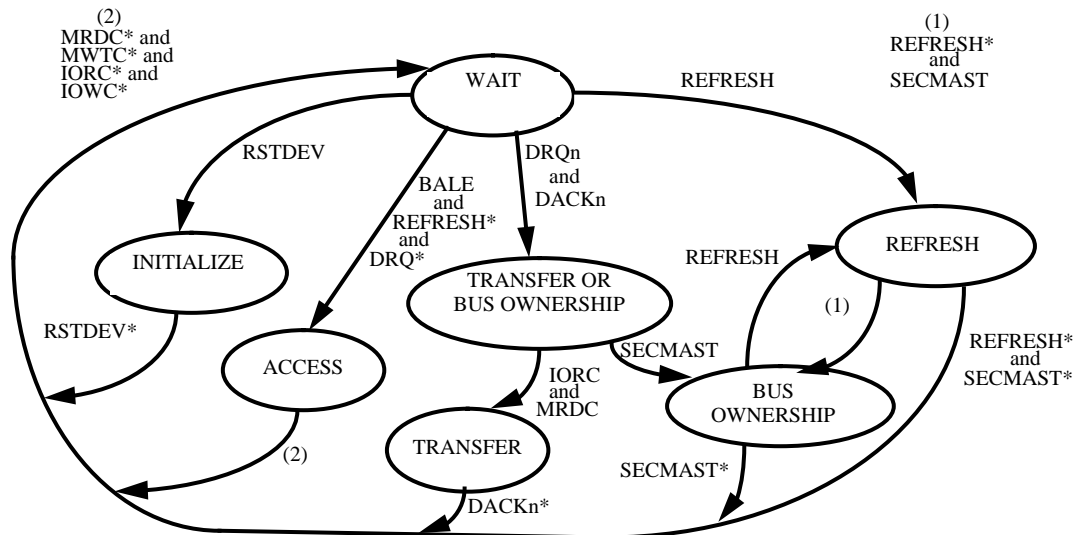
(2)
MRDC* and
MWTC* and
IORC* and
IOWC*

(1)
REFRESH*
and
SECMAST

WAIT

REFRESH

RSTDEV

DRQn
and
DACKn

BALE
and
REFRESH*
and
DRQ*

INITIALIZE

REFRESH

REFRESH

TRANSFER OR
BUS OWNERSHIP

(1)

RSTDEV*

ACCESS

SECMAST

REFRESH*
and
SECMAST*

IORC
and
MRDC

BUS
OWNERSHIP

(2)

TRANSFER

SECMAST*

DACKn*